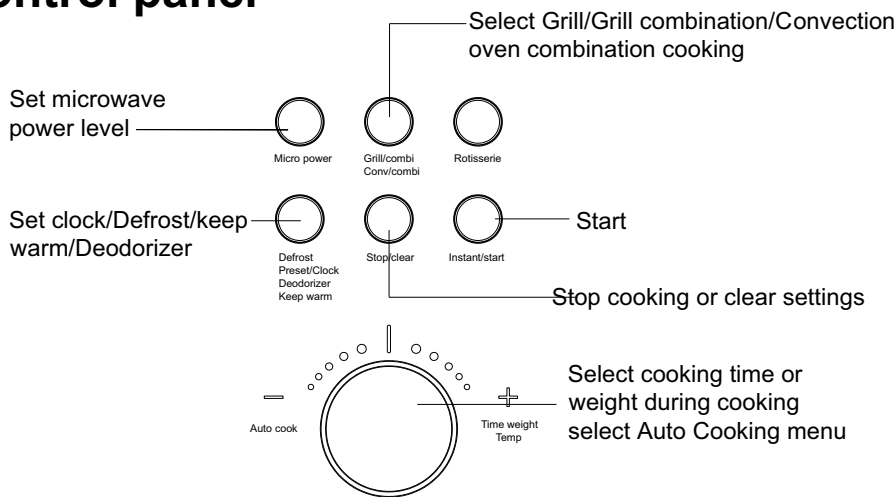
ontrol panel

Select Grill/Grill combination/Convection oven combination cooking

Set microwave power level

Micro power

Grill/combi
Conv/combi

Rotisserie

Set clock/Defrost/keep warm/Deodorizer

Start

Defrost
Preset/Clock
Deodorizer
Keep warm

Stop/clear

Instant/start

Stop cooking or clear settings

Select cooking time or weight during cooking select Auto Cooking menu

Auto cook

Time weight
Temp